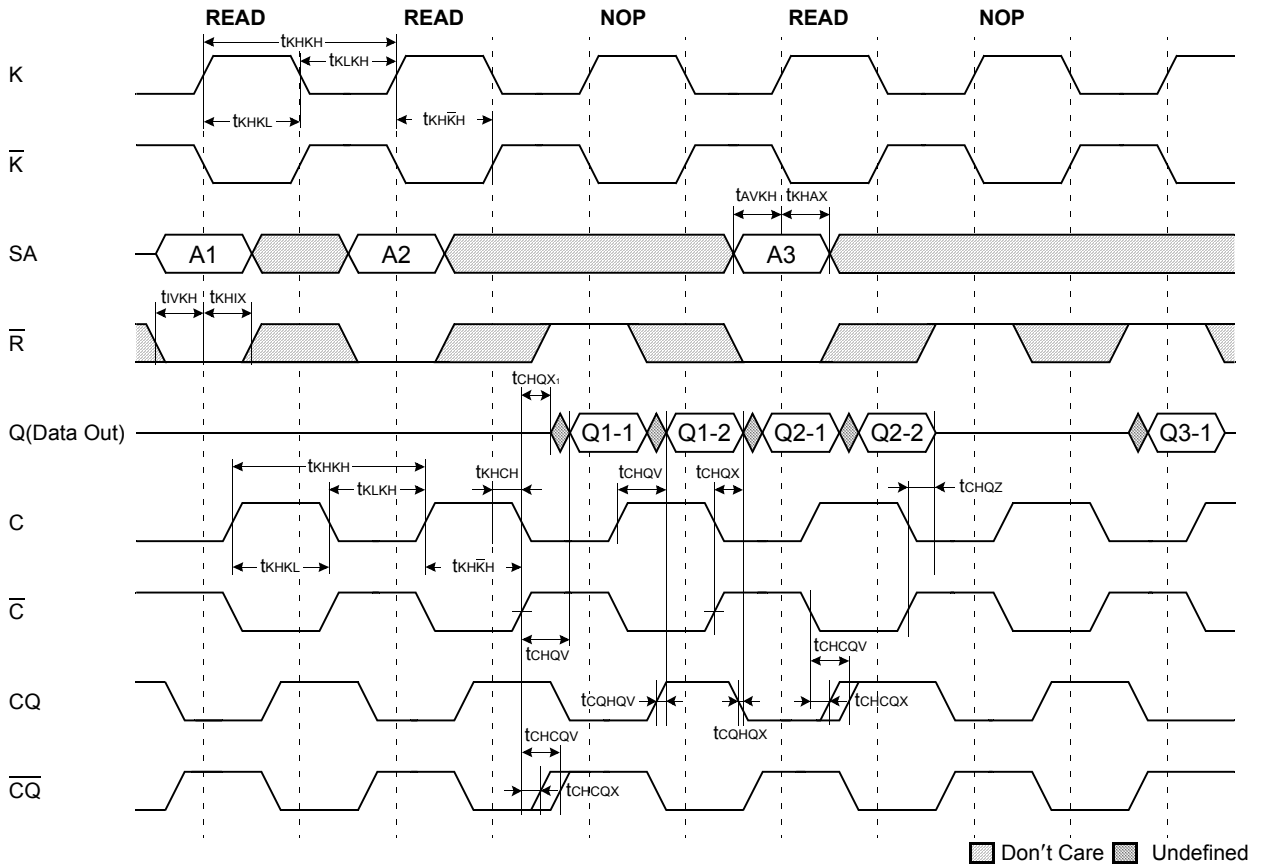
READ READ NOP READ NOP

K

$t_{KHKH}$

$t_{KLKH}$

$t_{KHKL}$

$t_{KH\overline{K}H}$

$\overline{K}$

$t_{AVKH}$ $t_{KHAX}$

SA

A1 A2 A3

$t_{IVKH}$ $t_{KHIX}$

$\overline{R}$

$t_{CHQX_1}$

Q(Data Out)

Q1-1 Q1-2 Q2-1 Q2-2 Q3-1

$t_{KHKH}$

$t_{KLKH}$

$t_{KHCH}$

$t_{CHQV}$

$t_{CHQX}$

$t_{CHQZ}$

C

$t_{KHKL}$

$t_{KH\overline{K}H}$

$\overline{C}$

$t_{CHQV}$

$t_{CHCQV}$

CQ

$t_{CQHQV}$

$t_{CQHQX}$

$t_{CHCQX}$

$t_{CHCQV}$

$\overline{CQ}$

$t_{CHCQX}$

Don′t Care Undefined